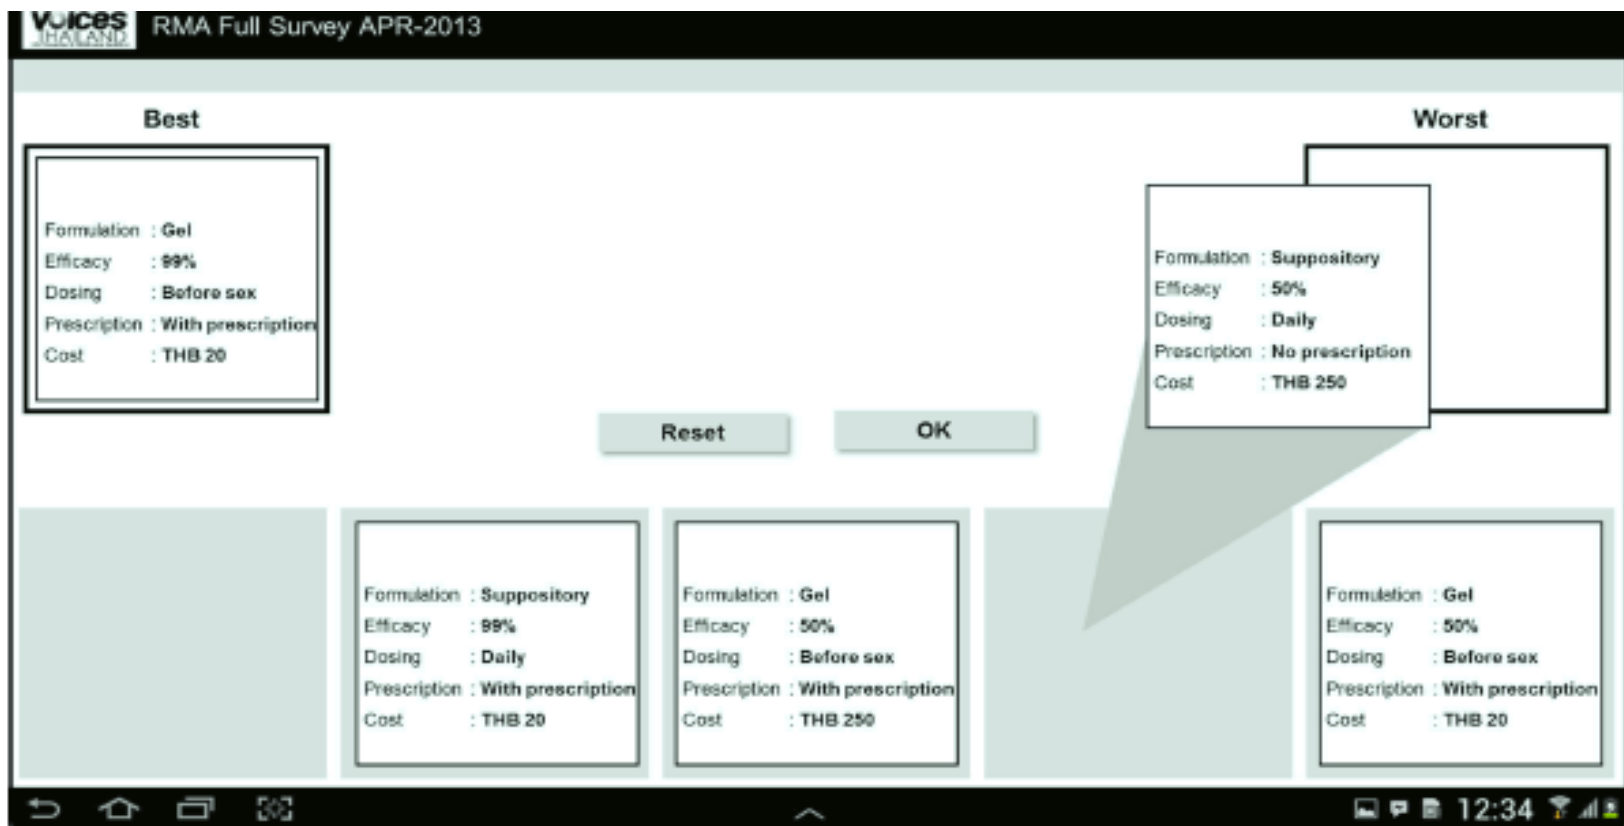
Voices THAILAND RMA Full Survey APR-2013

Best

Formulation : Gel
Efficacy : 99%
Dosing : Before sex
Prescription : With prescription
Cost : THB 20

Worst

Formulation : Suppository
Efficacy : 50%
Dosing : Daily
Prescription : No prescription
Cost : THB 250

Reset

OK

Formulation : Suppository
Efficacy : 99%
Dosing : Daily
Prescription : With prescription
Cost : THB 20

Formulation : Gel
Efficacy : 50%
Dosing : Before sex
Prescription : With prescription
Cost : THB 250

Formulation : Gel
Efficacy : 50%
Dosing : Before sex
Prescription : With prescription
Cost : THB 20

12:34